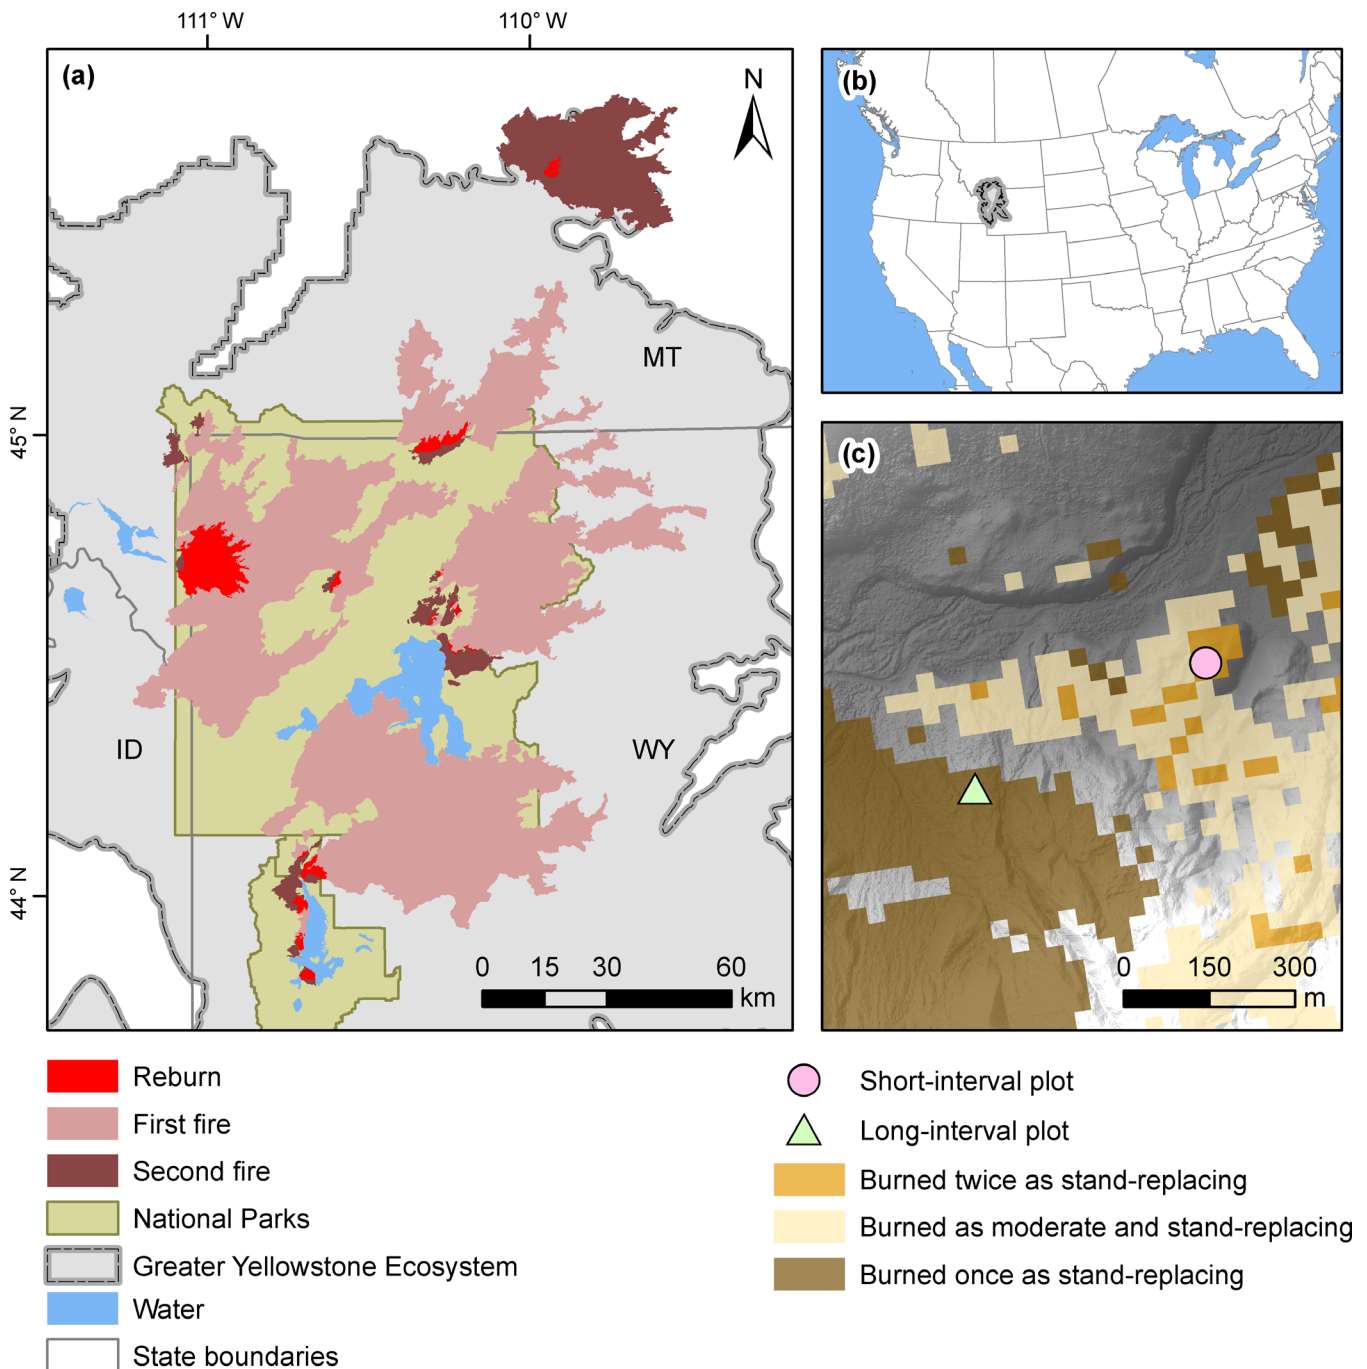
111° W
110° W
(a)
N
MT
45° N
ID
WY
44° N
0 15 30 60 km
(b)
(c)
0 150 300 m

Reburn
First fire
Second fire
National Parks
Greater Yellowstone Ecosystem
Water
State boundaries

Short-interval plot
Long-interval plot
Burned twice as stand-replacing
Burned as moderate and stand-replacing
Burned once as stand-replacing